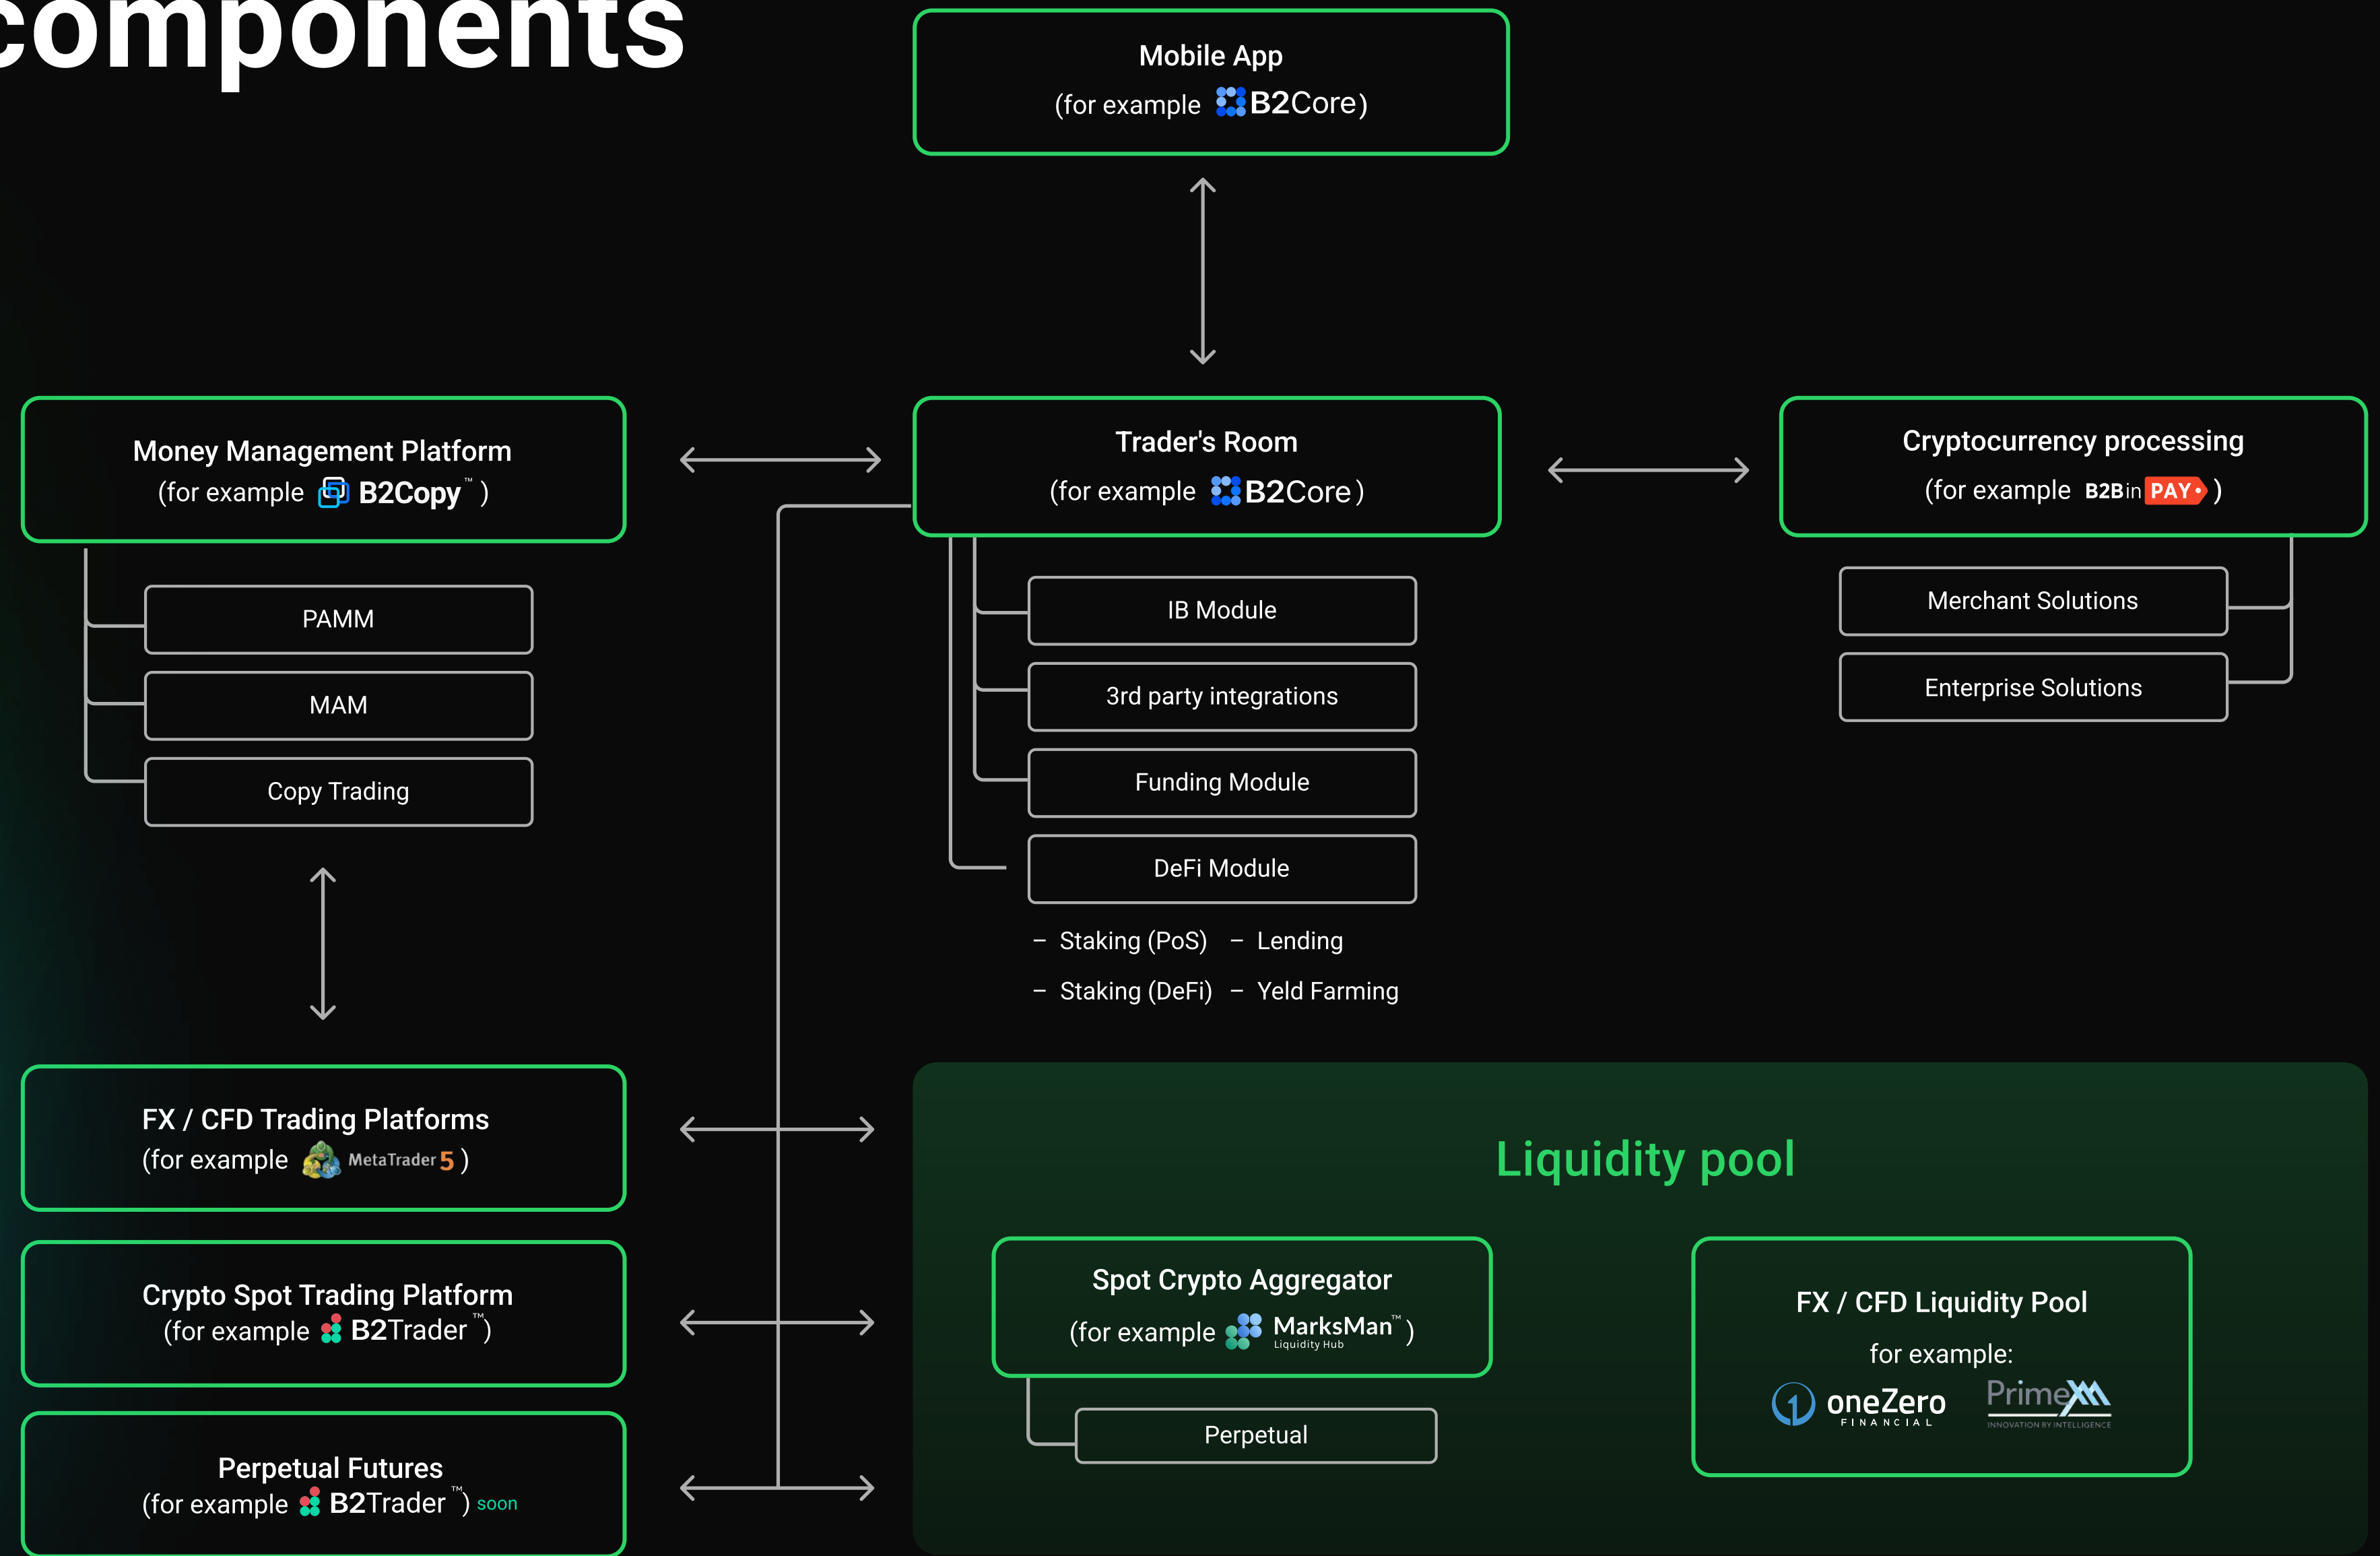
components

Mobile App
(for example B2Core)

Money Management Platform
(for example B2Copy™ )

PAMM

MAM

Copy Trading

Trader's Room
(for example B2Core)

IB Module

3rd party integrations

Funding Module

DeFi Module

– Staking (PoS) – Lending
– Staking (DeFi) – Yeld Farming

Cryptocurrency processing
(for example B2BinPAY)

Merchant Solutions

Enterprise Solutions

FX / CFD Trading Platforms
(for example MetaTrader 5)

Crypto Spot Trading Platform
(for example B2Trader™)

Perpetual Futures
(for example B2Trader™) soon

Liquidity pool

Spot Crypto Aggregator
(for example MarksMan™ Liquidity Hub)

Perpetual

FX / CFD Liquidity Pool
for example:
oneZero FINANCIAL
PrimeXM INNOVATION BY INTELLIGENCE